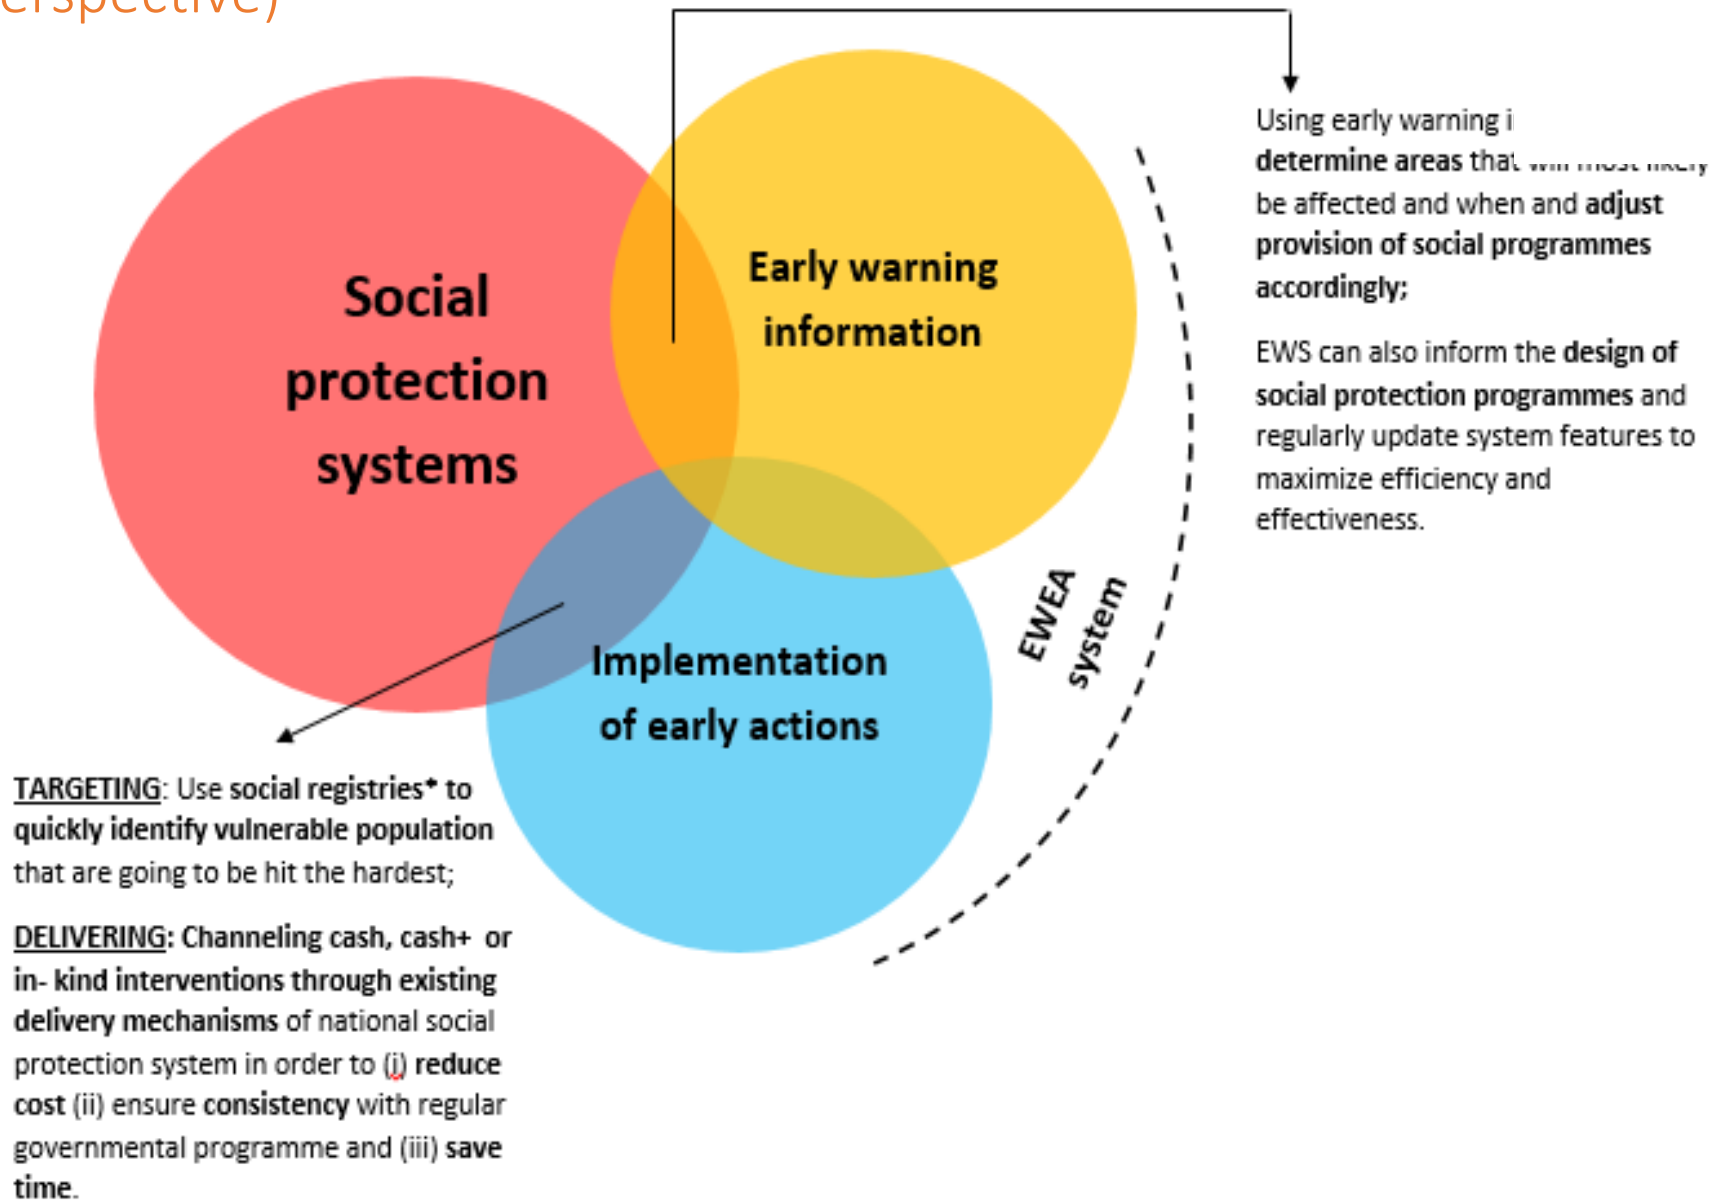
erspective)

Social protection systems

Early warning information

Implementation of early actions

EWEA system

Using early warning i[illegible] determine areas that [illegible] be affected and when and adjust provision of social programmes accordingly;

EWS can also inform the design of social protection programmes and regularly update system features to maximize efficiency and effectiveness.

TARGETING: Use social registries* to quickly identify vulnerable population that are going to be hit the hardest;

DELIVERING: Channeling cash, cash+ or in- kind interventions through existing delivery mechanisms of national social protection system in order to (i) reduce cost (ii) ensure consistency with regular governmental programme and (iii) save time.